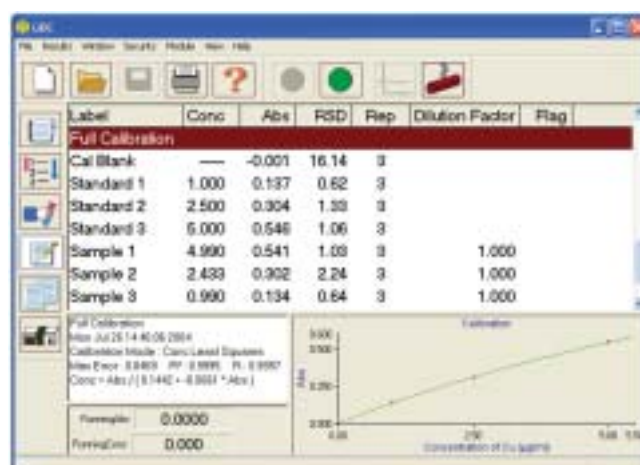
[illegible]

File Results Window Security Module View Help

| Label | Conc | Abs | RSD | Rep | Dilution Factor | Flag |
|---|---|---|---|---|---|---|
| Full Calibration | | | | | | |
| Cal Blank | —— | -0.001 | 16.14 | 3 | | |
| Standard 1 | 1.000 | 0.137 | 0.62 | 3 | | |
| Standard 2 | 2.500 | 0.304 | 1.33 | 3 | | |
| Standard 3 | 5.000 | 0.546 | 1.06 | 3 | | |
| Sample 1 | 4.990 | 0.541 | 1.03 | 3 | 1.000 | |
| Sample 2 | 2.433 | 0.302 | 2.24 | 3 | 1.000 | |
| Sample 3 | 0.990 | 0.134 | 0.64 | 3 | 1.000 | |

Full Calibration
Mon Jul 26 14:46:06 2004
Calibration Mode : Conc Least Squares
Max Error : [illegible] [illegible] : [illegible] R : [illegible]
Conc = Abs / ( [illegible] + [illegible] * Abs )

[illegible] 0.0000

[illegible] 0.000

Calibration

0.600
0.500
Abs
0.250
0.000
0.00 2.50 5.00 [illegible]
Concentration of Cu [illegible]